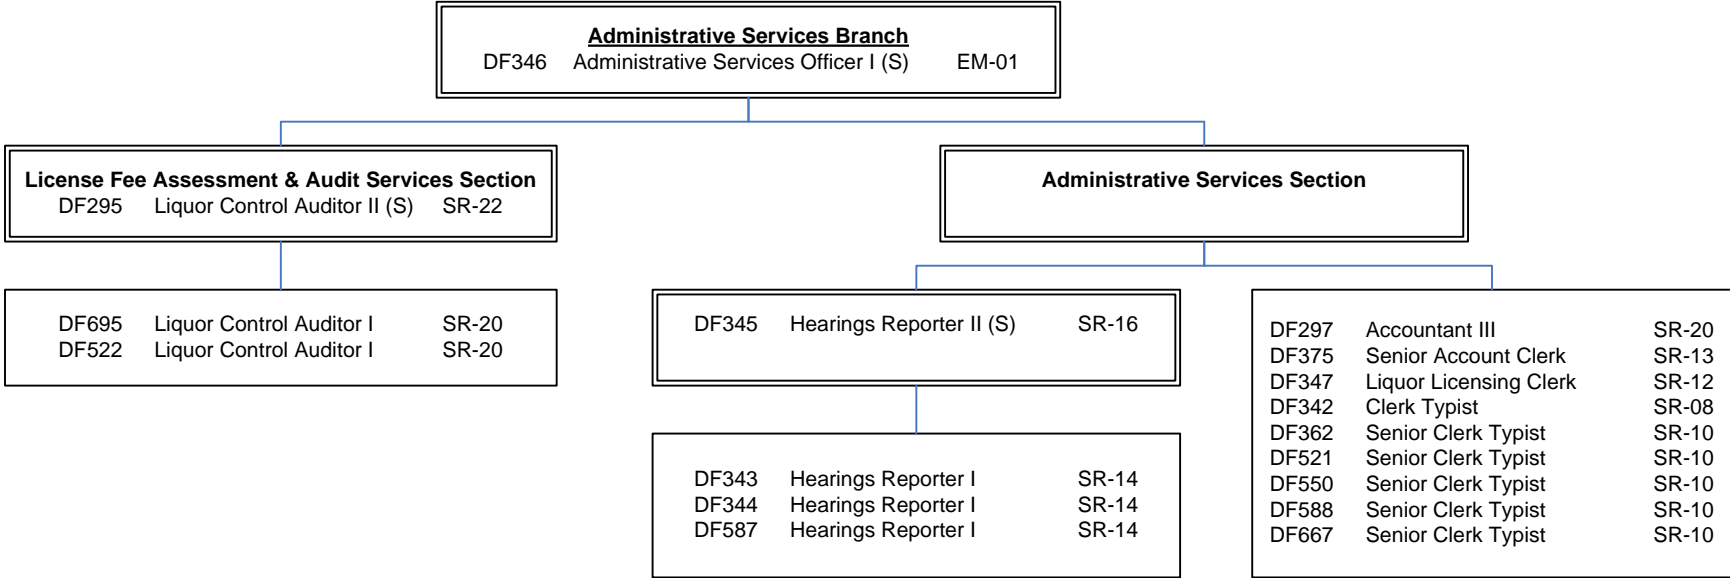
Administrative Services Branch
DF346 Administrative Services Officer I (S) EM-01

License Fee Assessment & Audit Services Section
DF295 Liquor Control Auditor II (S) SR-22

Administrative Services Section

DF695 Liquor Control Auditor I SR-20
DF522 Liquor Control Auditor I SR-20

DF345 Hearings Reporter II (S) SR-16

DF343 Hearings Reporter I SR-14
DF344 Hearings Reporter I SR-14
DF587 Hearings Reporter I SR-14

DF297 Accountant III SR-20
DF375 Senior Account Clerk SR-13
DF347 Liquor Licensing Clerk SR-12
DF342 Clerk Typist SR-08
DF362 Senior Clerk Typist SR-10
DF521 Senior Clerk Typist SR-10
DF550 Senior Clerk Typist SR-10
DF588 Senior Clerk Typist SR-10
DF667 Senior Clerk Typist SR-10